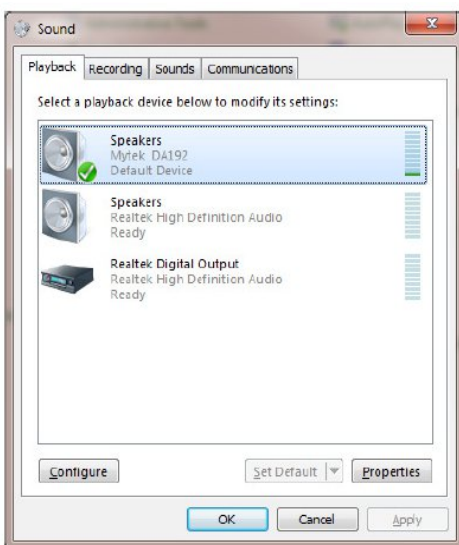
Sound

Playback | Recording | Sounds | Communications

Select a playback device below to modify its settings:

Speakers
Mytek DA192
Default Device

Speakers
Realtek High Definition Audio
Ready

Realtek Digital Output
Realtek High Definition Audio
Ready

Configure

Set Default

Properties

OK

Cancel

Apply